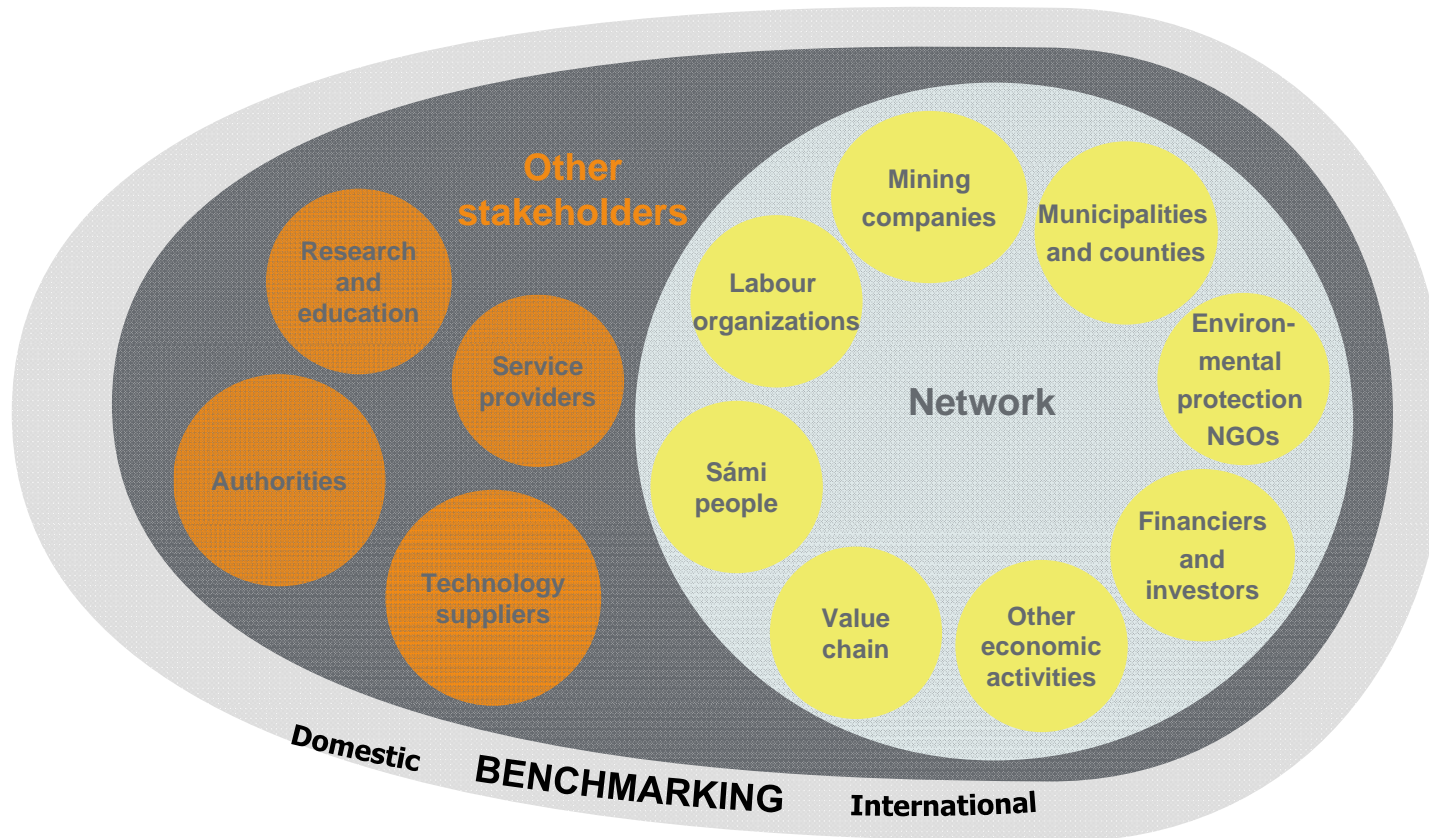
Other stakeholders

Research and education

Service providers

Authorities

Technology suppliers

Mining companies

Municipalities and counties

Labour organizations

Environmental protection NGOs

Network

Sámi people

Financiers and investors

Value chain

Other economic activities

Domestic

BENCHMARKING

International